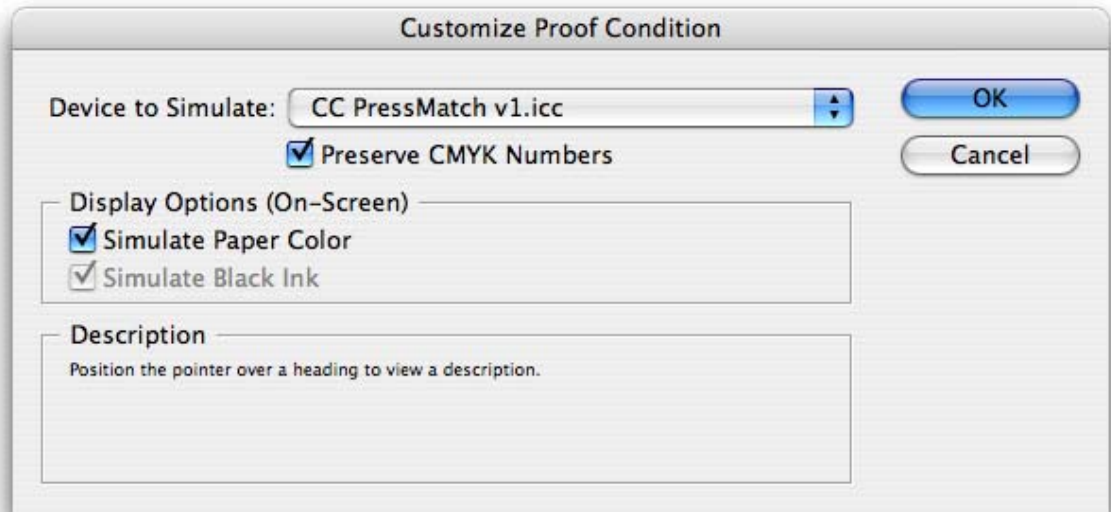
Customize Proof Condition

Device to Simulate: CC PressMatch v1.icc

OK

Cancel

Preserve CMYK Numbers

Display Options (On-Screen)

Simulate Paper Color

Simulate Black Ink

Description

Position the pointer over a heading to view a description.